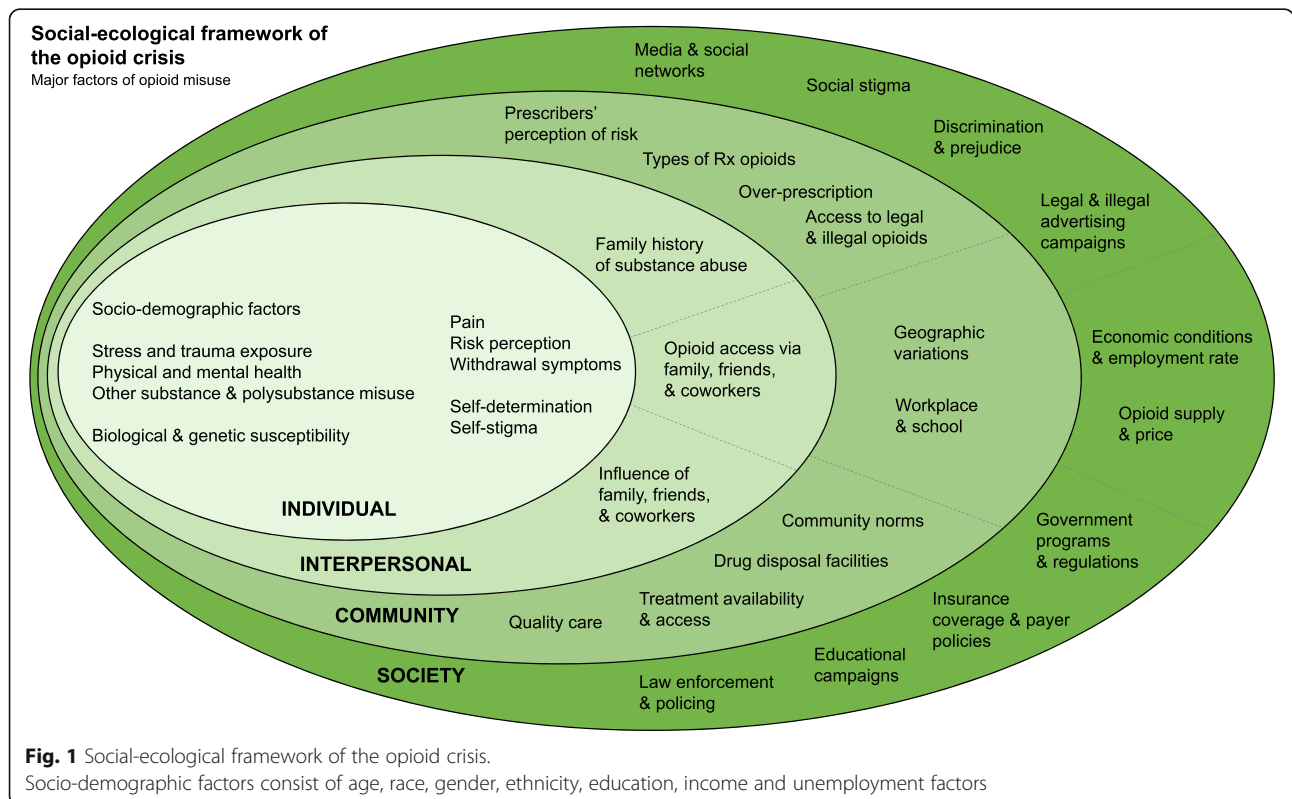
Social-ecological framework of the opioid crisis
Major factors of opioid misuse

Media & social networks

Social stigma

Discrimination & prejudice

Legal & illegal advertising campaigns

Prescribers' perception of risk

Types of Rx opioids

Over-prescription

Access to legal & illegal opioids

Family history of substance abuse

Socio-demographic factors

Stress and trauma exposure
Physical and mental health
Other substance & polysubstance misuse

Biological & genetic susceptibility

Pain
Risk perception
Withdrawal symptoms

Self-determination
Self-stigma

Opioid access via family, friends, & coworkers

Geographic variations

Workplace & school

Economic conditions & employment rate

Opioid supply & price

Influence of family, friends, & coworkers

INDIVIDUAL

Community norms

Government programs & regulations

INTERPERSONAL

Drug disposal facilities

COMMUNITY

Quality care

Treatment availability & access

Insurance coverage & payer policies

Educational campaigns

SOCIETY

Law enforcement & policing

Fig. 1 Social-ecological framework of the opioid crisis.
Socio-demographic factors consist of age, race, gender, ethnicity, education, income and unemployment factors